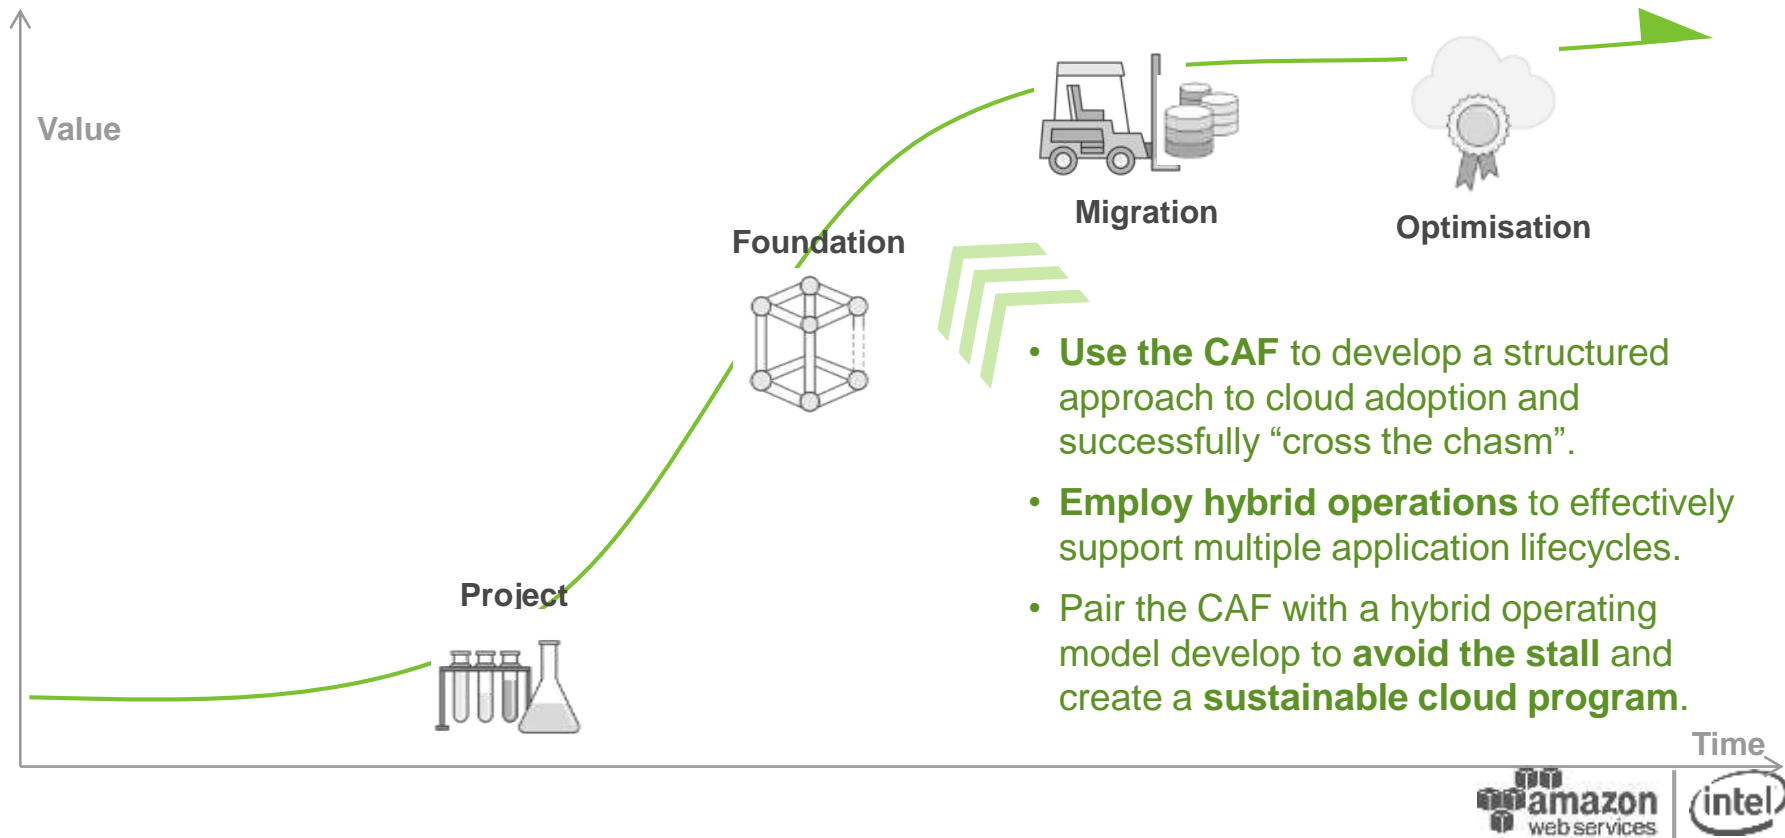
Value

Migration

Optimisation

Foundation

Project

• Use the CAF to develop a structured approach to cloud adoption and successfully “cross the chasm”.

• Employ hybrid operations to effectively support multiple application lifecycles.

• Pair the CAF with a hybrid operating model develop to avoid the stall and create a sustainable cloud program.

Time

amazon web services

intel